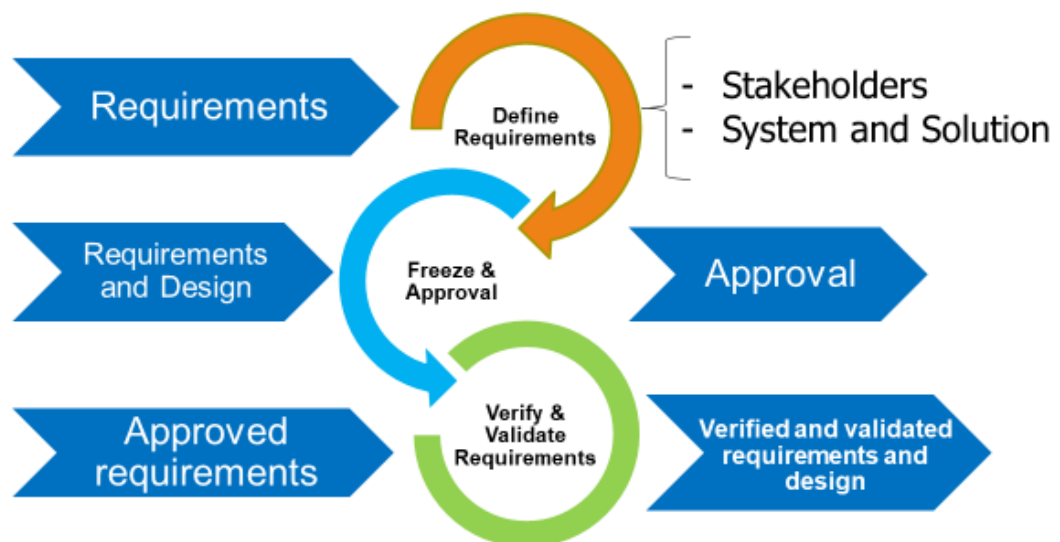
Requirements

Define Requirements

- Stakeholders
- System and Solution

Requirements and Design

Freeze & Approval

Approval

Approved requirements

Verify & Validate Requirements

Verified and validated requirements and design